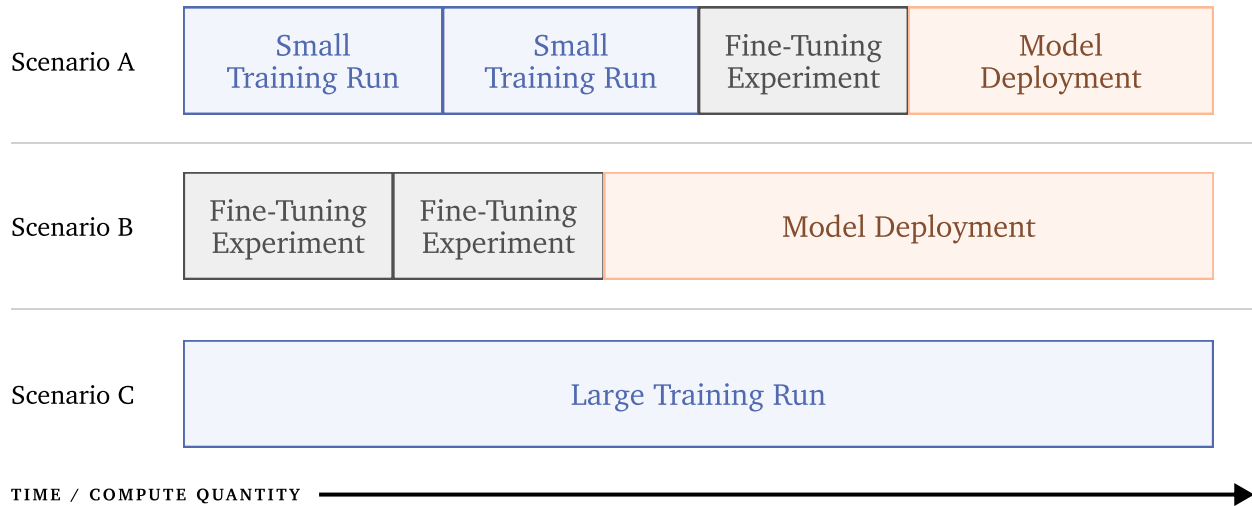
Scenario A

Small Training Run

Small Training Run

Fine-Tuning Experiment

Model Deployment

Scenario B

Fine-Tuning Experiment

Fine-Tuning Experiment

Model Deployment

Scenario C

Large Training Run

TIME / COMPUTE QUANTITY